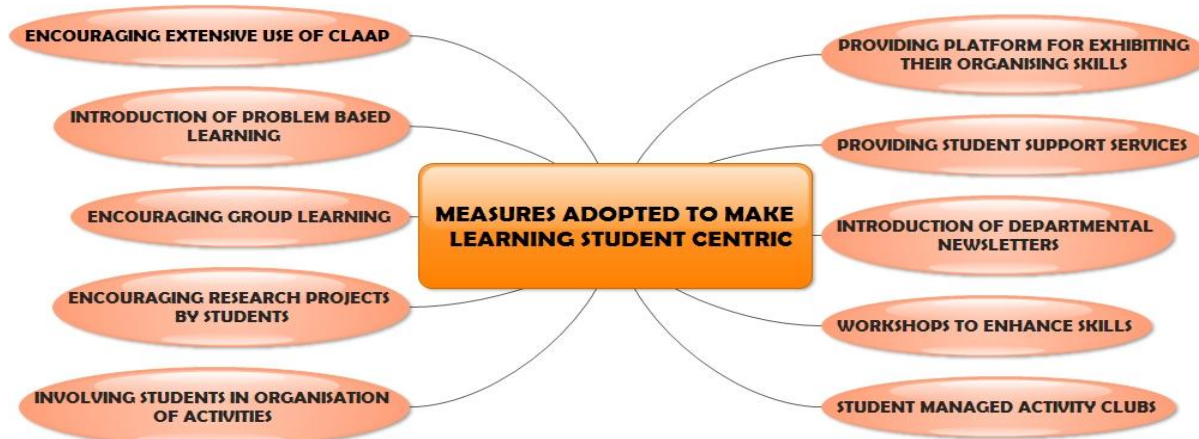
MEASURES ADOPTED TO MAKE LEARNING STUDENT CENTRIC

ENCOURAGING EXTENSIVE USE OF CLAAP

INTRODUCTION OF PROBLEM BASED LEARNING

ENCOURAGING GROUP LEARNING

ENCOURAGING RESEARCH PROJECTS BY STUDENTS

INVOLVING STUDENTS IN ORGANISATION OF ACTIVITIES

PROVIDING PLATFORM FOR EXHIBITING THEIR ORGANISING SKILLS

PROVIDING STUDENT SUPPORT SERVICES

INTRODUCTION OF DEPARTMENTAL NEWSLETTERS

WORKSHOPS TO ENHANCE SKILLS

STUDENT MANAGED ACTIVITY CLUBS